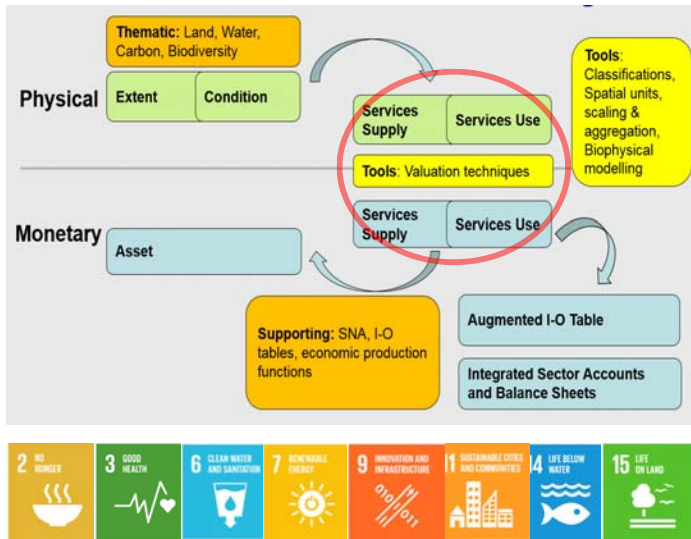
Thematic: Land, Water, Carbon, Biodiversity

Physical

Extent

Condition

Services Supply

Services Use

Tools: Classifications, Spatial units, scaling & aggregation, Biophysical modelling

Tools: Valuation techniques

Monetary

Asset

Services Supply

Services Use

Supporting: SNA, I-O tables, economic production functions

Augmented I-O Table

Integrated Sector Accounts and Balance Sheets

2 NO HUNGER

3 GOOD HEALTH

6 CLEAN WATER AND SANITATION

7 RENEWABLE ENERGY

9 INNOVATION AND INFRASTRUCTURE

11 SUSTAINABLE CITIES AND COMMUNITIES

14 LIFE BELOW WATER

15 LIFE ON LAND